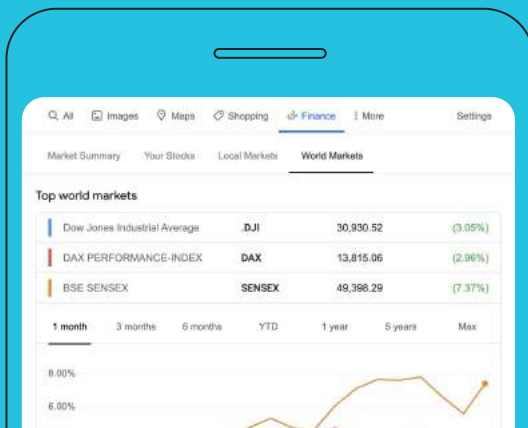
All Images Maps Shopping Finance More Settings

Market Summary Your Stocks Local Markets World Markets

Top world markets

| | | | |
|---|---|---|---|
| Dow Jones Industrial Average | .DJI | 30,930.52 | (3.05%) |
| DAX PERFORMANCE-INDEX | DAX | 13,815.06 | (2.96%) |
| BSE SENSEX | SENSEX | 49,398.29 | (7.37%) |

1 month 3 months 6 months YTD 1 year 5 years Max

8.00%
6.00%